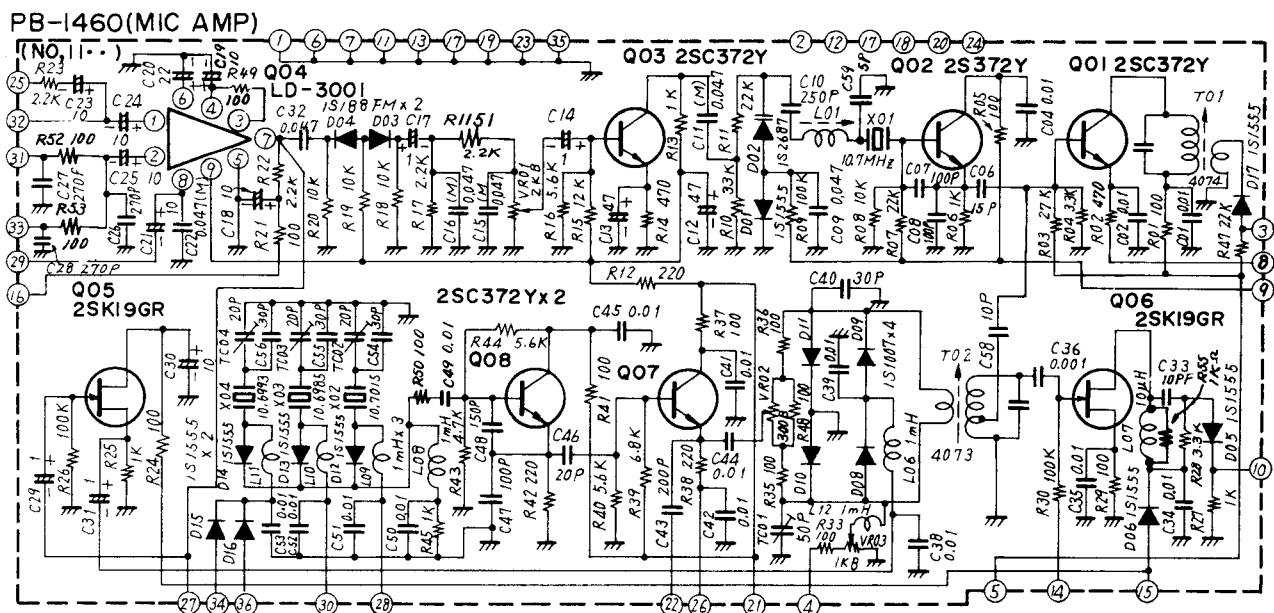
PB-1460(MIC AMP)
(NO.11・・)

1 6 7 11 13 17 19 23 35
2 12 17 18 20 24

Q03 2SC372Y
Q02 2S372Y
Q01 2SC372Y

25 R23 2.2K C23 10 C24 C20 22 C19 10 R49 100 Q04 LD-3001
32 R52 100 C25 10
31 C27 270P
33 R53 100
29 C28 270P
16

C32 0.047 D04 1S188 FM x 2 D03 C17 R11 51 2.2K C14 1
R13 1K C11 (M) 0.047 R11 22K C10 250P C59 5P L01 X01 10.7MHz R05 100 C04 0.01 T01 4074 D17 1S1555

C18 10 R22 2.2K R21 100 R20 10K R19 10K R18 10K R17 2.2K C16 (M) 0.047 C15 M 0.047 VR01 2K8 R16 3.6K R15 12K C13 47 R14 470 C12 47 R10 33K D02 1S2687 D01 1S1555 R09 100K C09 0.047 R08 10K R07 22K C07 100P C08 100P R06 1K C06 15P R03 27K R04 3.3K R02 470 C02 0.01 R01 100 C01 0.01 R47 22K
C21 10 C22 0.047(M) C26 270P

R12 220 C40 30P

Q05 2SK19GR
C30 10 TC04 20P C56 30P TC03 20P C55 30P TC02 20P C54 30P
X04 10.6993 X03 10.6985 X02 10.7015
1S1555 x 2 D14 1S1555 D13 1S1555 D12 1S1555 L11 L10 L09 1mH x 3 R50 100 C49 0.01 L08 1mH R43 4.7K
C29 1 R26 100K C31 1 R25 1K R24 100 D15 D16 C53 0.01 C52 0.01 C51 0.01 C50 0.01 R45 1K

2SC372Y x 2
R44 5.6K C45 0.01 Q08 C48 150P C47 100P R42 220 C46 20P
R41 100 R40 5.6K R39 6.8K Q07 C43 200P R38 220 R37 100 C41 0.01 C44 0.01 C42 0.01
R36 100 D11 C39 0.01 D09 1S1007 x 4 VR02 300 R46 100 D10 R35 100 TC01 50P R33 100 VR03 1K8 L12 1mH D08 L06 1mH C38 0.01

T02 4073 C58 10P
Q06 2SK19GR C36 0.001 C33 10PF L07 10μH R55 1K R28 3.3K D05 1S1555 R30 100K C35 0.01 R29 100 D06 1S1555 C34 0.01 R27 1K

3 8 9 10

27 34 36 30 28 22 26 21 4 5 14 15